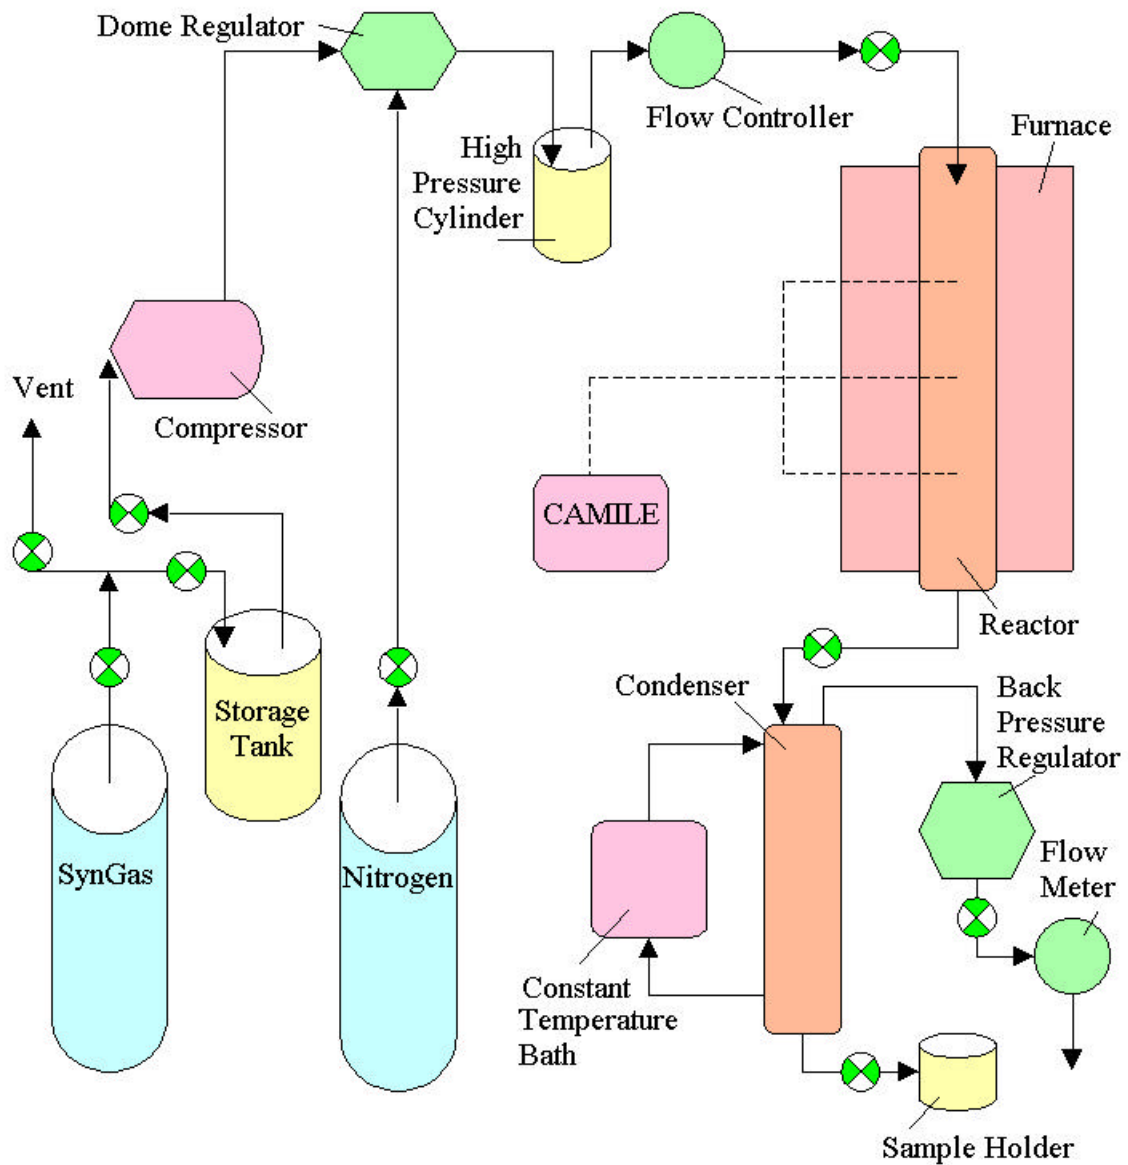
Dome Regulator

High Pressure Cylinder

Flow Controller

Furnace

Vent

Compressor

CAMILE

Storage Tank

SynGas

Nitrogen

Reactor

Condenser

Back Pressure Regulator

Flow Meter

Constant Temperature Bath

Sample Holder